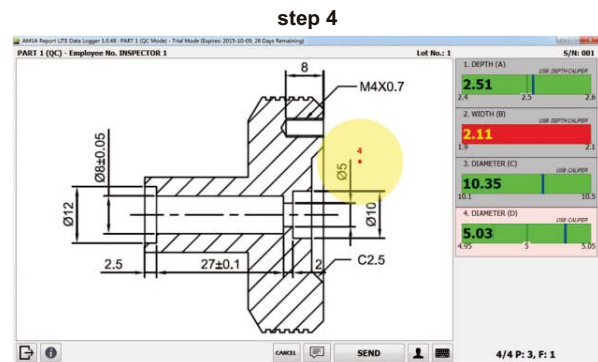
step 4

AMSA Report LITE Data Logger 1.0.48 - PART 1 (QC Mode) - Trial Mode (Expires: 2015-10-09, 28 Days Remaining)

PART 1 (QC) - Employee No. INSPECTOR 1

Lot No.: 1

S/N: 001

8

M4X0.7

Ø8±0.05

4

Ø5

Ø12

Ø10

2.5

27±0.1

2

C2.5

1. DEPTH (A)
USE DEPTH CALIPER
2.51
2.4 2.5 2.6

2. WIDTH (B)
2.11
1.9 2.1

3. DIAMETER (C)
USE CALIPER
10.35
10.1 10.5

4. DIAMETER (D)
USE CALIPER
5.03
4.95 5 5.05

CANCEL

SEND

4/4 P: 3, F: 1